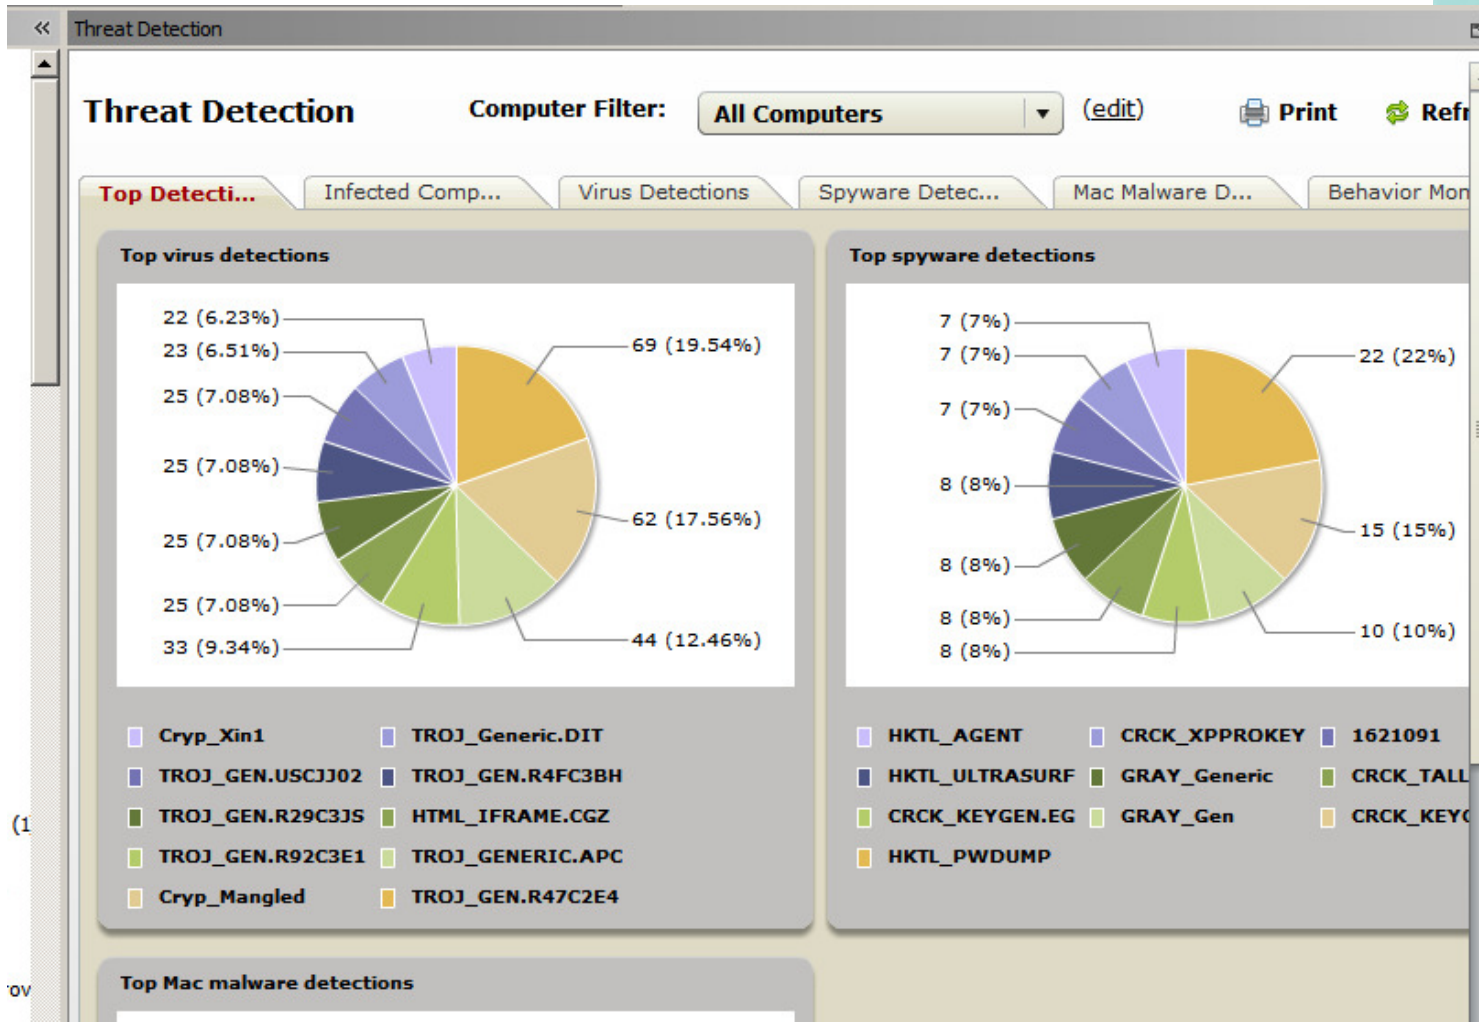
«
Threat Detection

Threat Detection
Computer Filter:
All Computers
(edit)
Print
Refr

Top Detecti...
Infected Comp...
Virus Detections
Spyware Detec...
Mac Malware D...
Behavior Mon

Top virus detections

22 (6.23%)
23 (6.51%)
25 (7.08%)
25 (7.08%)
25 (7.08%)
25 (7.08%)
33 (9.34%)
69 (19.54%)
62 (17.56%)
44 (12.46%)

Cryp_Xin1
TROJ_Generic.DIT
TROJ_GEN.USCJJ02
TROJ_GEN.R4FC3BH
TROJ_GEN.R29C3JS
HTML_IFRAME.CGZ
TROJ_GEN.R92C3E1
TROJ_GENERIC.APC
Cryp_Mangled
TROJ_GEN.R47C2E4

Top spyware detections

7 (7%)
7 (7%)
7 (7%)
8 (8%)
8 (8%)
8 (8%)
8 (8%)
22 (22%)
15 (15%)
10 (10%)

HKTL_AGENT
CRCK_XPPROKEY
1621091
HKTL_ULTRASURF
GRAY_Generic
CRCK_TALL
CRCK_KEYGEN.EG
GRAY_Gen
CRCK_KEY(
HKTL_PWDUMP

Top Mac malware detections

(1
ov